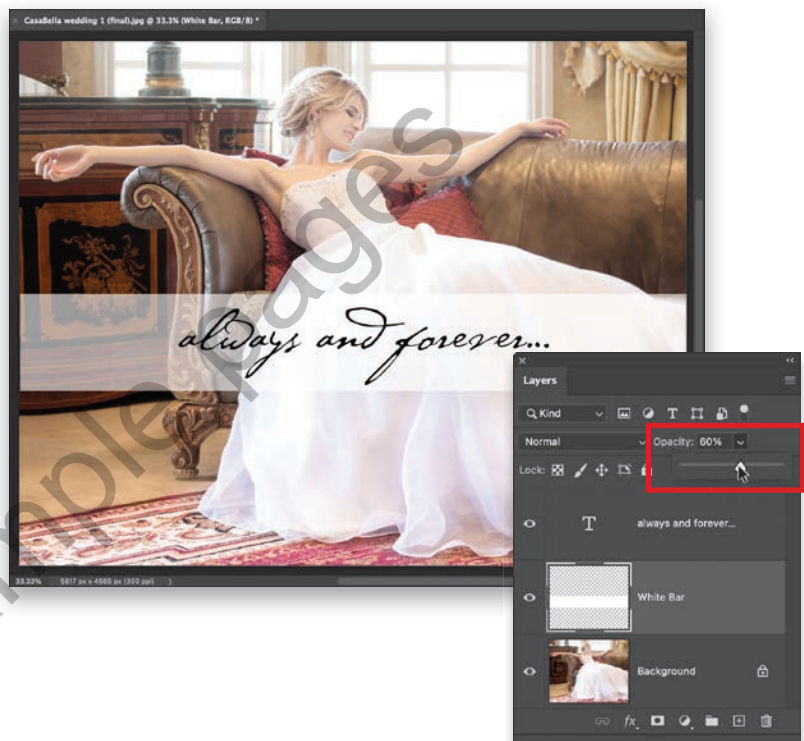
CasaBella wedding 1 (final).jpg @ 33.3% (White Bar, RGB/8) *

always and forever...

33.33%

5817 px x 4565 px (300 ppi)

Layers

Kind

Normal

Opacity: 60%

Lock:

always and forever...

White Bar

Background

Sample pages